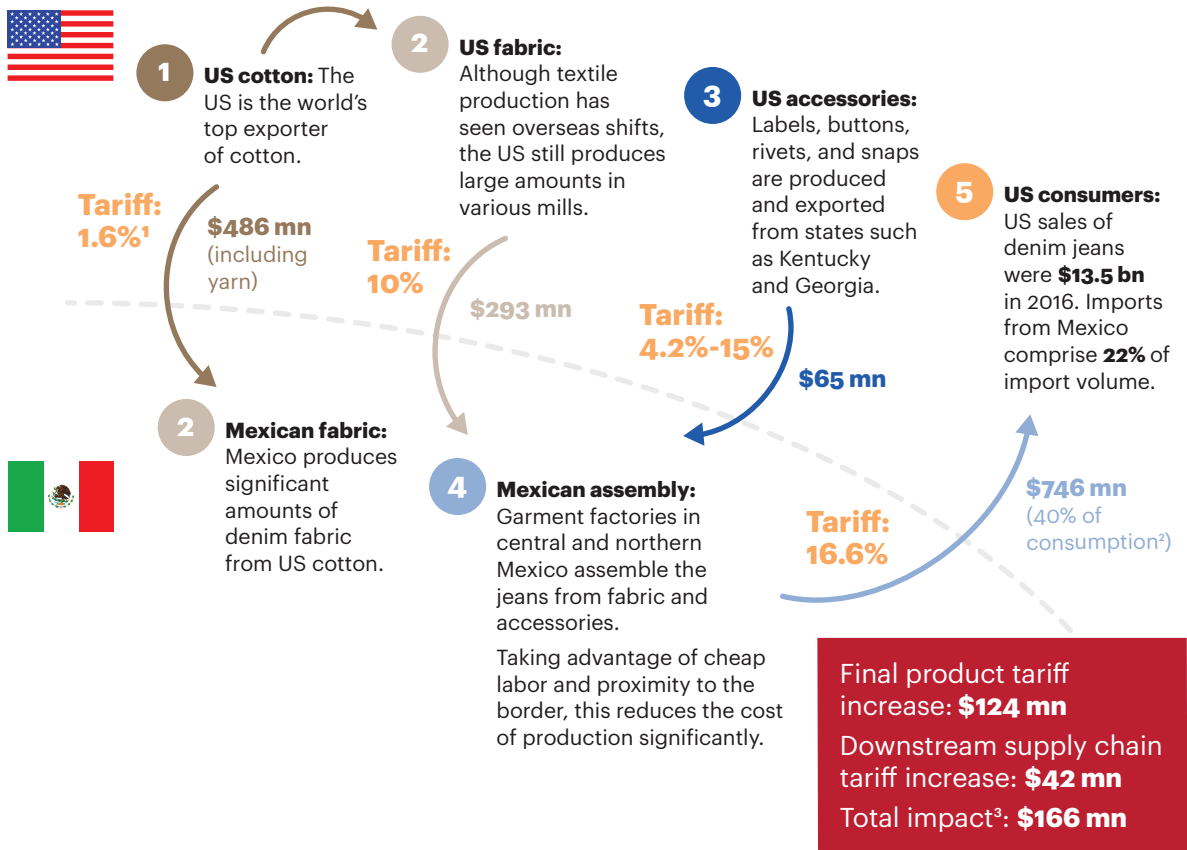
1 **US cotton:** The US is the world's top exporter of cotton.

2 **US fabric:** Although textile production has seen overseas shifts, the US still produces large amounts in various mills.

3 **US accessories:** Labels, buttons, rivets, and snaps are produced and exported from states such as Kentucky and Georgia.

5 **US consumers:** US sales of denim jeans were **$13.5 bn** in 2016. Imports from Mexico comprise **22%** of import volume.

Tariff: 1.6%¹

$486 mn (including yarn)

Tariff: 10%

$293 mn

Tariff: 4.2%-15%

$65 mn

2 **Mexican fabric:** Mexico produces significant amounts of denim fabric from US cotton.

4 **Mexican assembly:** Garment factories in central and northern Mexico assemble the jeans from fabric and accessories.

Taking advantage of cheap labor and proximity to the border, this reduces the cost of production significantly.

Tariff: 16.6%

$746 mn (40% of consumption²)

Final product tariff increase: **$124 mn**

Downstream supply chain tariff increase: **$42 mn**

Total impact³: **$166 mn**